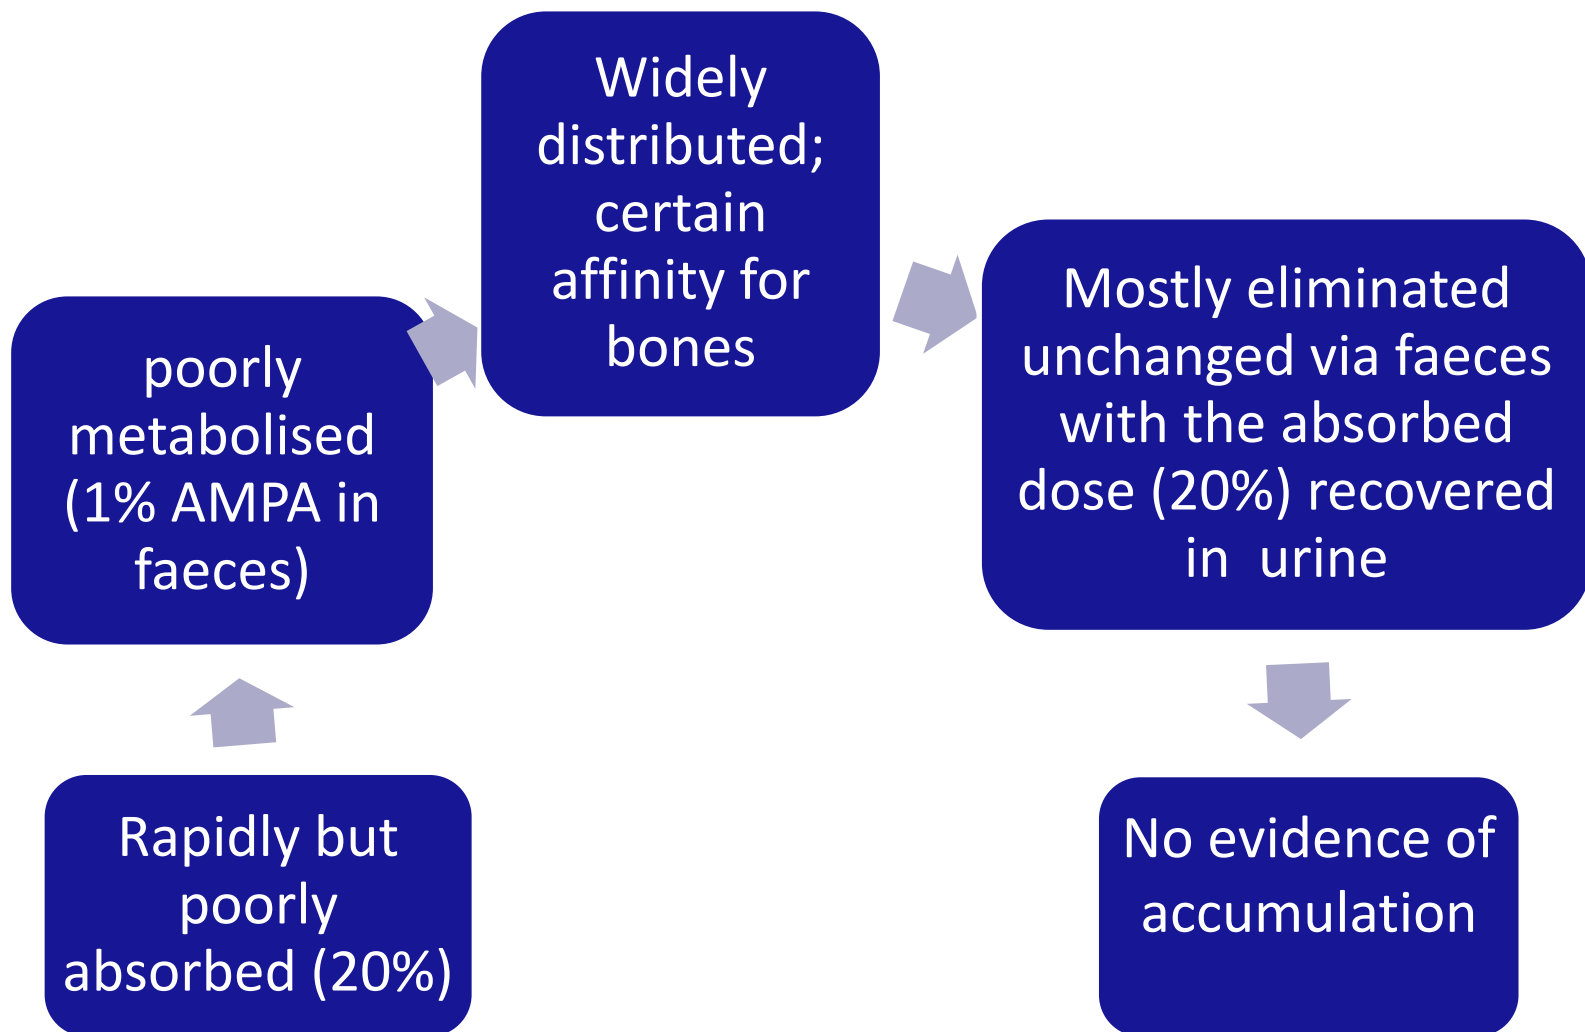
Rapidly but poorly absorbed (20%)

poorly metabolised (1% AMPA in faeces)

Widely distributed; certain affinity for bones

Mostly eliminated unchanged via faeces with the absorbed dose (20%) recovered in urine

No evidence of accumulation